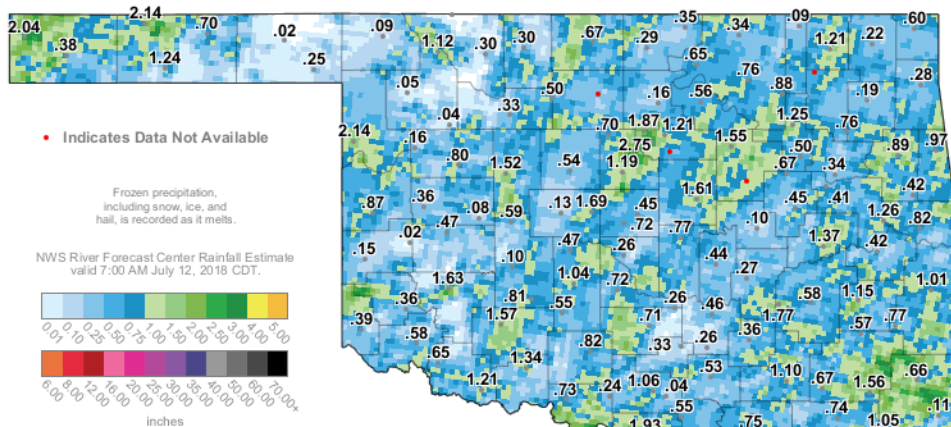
2.04 .38 2.14 1.24 .70 .02 .25 .09 1.12 .30 .30 .67 .29 .35 .34 .65 .09 1.21 .22 .60 .28 .05 .33 .50 .16 .56 .76 .88 .19 .04 .70 1.87 1.21 1.55 1.25 .76 2.14 .16 2.75 .50 .89 .97 .80 1.52 .54 1.19 .67 .34 1.61 .42 .87 .36 .47 .08 .59 .13 1.69 .45 .45 .41 1.26 .82 .02 .72 .77 .10 .47 .26 1.37 .42 .15 .10 .44 .27 1.63 1.04 .72 1.01 .36 .81 .58 1.15 .39 1.57 .55 .26 .46 1.77 .57 .77 .58 .71 .36 .82 .33 .26 .65 1.34 .53 1.10 .67 1.56 .66 1.21 .73 .24 1.06 .04 .55 .74 1.93 .75 1.05 .11

Indicates Data Not Available

Frozen precipitation, including snow, ice, and hail, is recorded as it melts.

NWS River Forecast Center Rainfall Estimate valid 7:00 AM July 12, 2018 CDT.

0.01 0.10 0.25 0.50 0.75 1.00 1.50 2.00 2.50 3.00 4.00 5.00

6.00 8.00 12.00 16.00 20.00 25.00 30.00 35.00 40.00 50.00 60.00 70.00+

inches